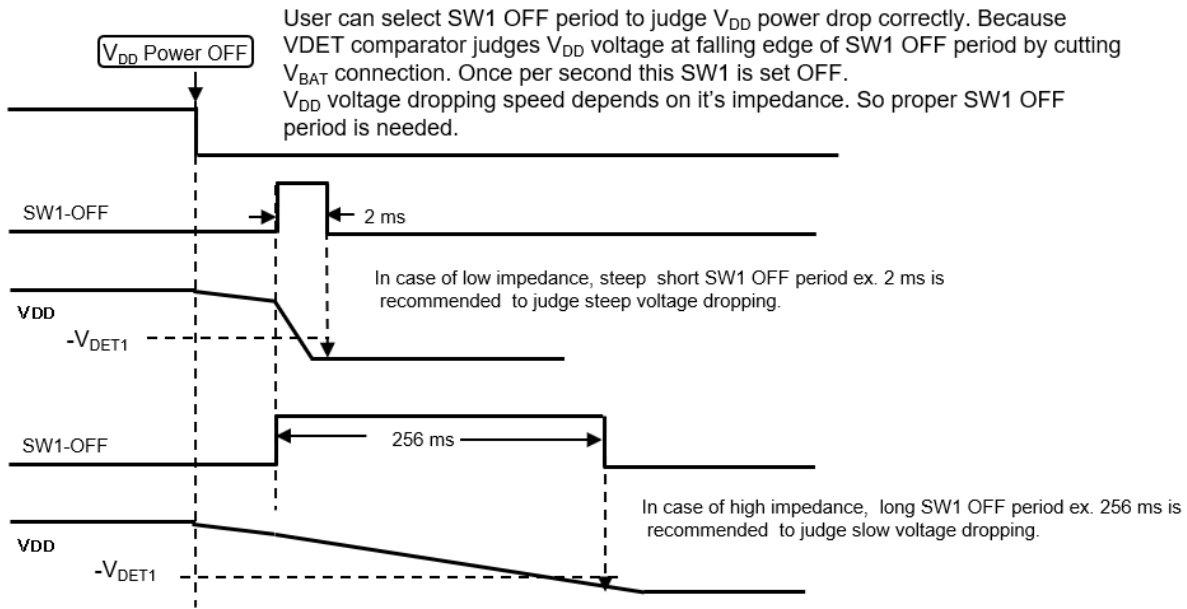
$V_{DD}$ Power OFF

User can select SW1 OFF period to judge $V_{DD}$ power drop correctly. Because VDET comparator judges $V_{DD}$ voltage at falling edge of SW1 OFF period by cutting $V_{BAT}$ connection. Once per second this SW1 is set OFF.
$V_{DD}$ voltage dropping speed depends on it's impedance. So proper SW1 OFF period is needed.

SW1-OFF

2 ms

In case of low impedance, steep short SW1 OFF period ex. 2 ms is recommended to judge steep voltage dropping.

VDD

$-V_{DET1}$

SW1-OFF

256 ms

In case of high impedance, long SW1 OFF period ex. 256 ms is recommended to judge slow voltage dropping.

VDD

$-V_{DET1}$